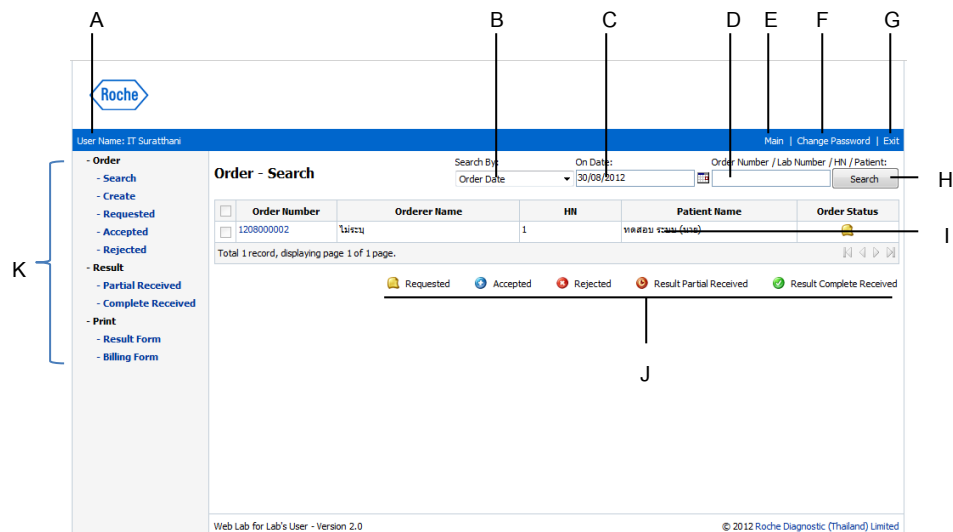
A B C D E F G

Roche

User Name: IT Suratthani

Main | Change Password | Exit

- Order
- Search
- Create
- Requested
- Accepted
- Rejected
- Result
- Partial Received
- Complete Received
- Print
- Result Form
- Billing Form

K

Order - Search

Search By: Order Date

On Date: 30/08/2012

Order Number / Lab Number / HN / Patient:

Search

H

| | Order Number | Orderer Name | HN | Patient Name | Order Status |
|---|---|---|---|---|---|
| | 1208000002 | ไม่ระบุ | 1 | ทดสอบ ระบบ (นาย) | |

I

Total 1 record, displaying page 1 of 1 page.

Requested Accepted Rejected Result Partial Received Result Complete Received

J

Web Lab for Lab's User - Version 2.0

© 2012 Roche Diagnostic (Thailand) Limited